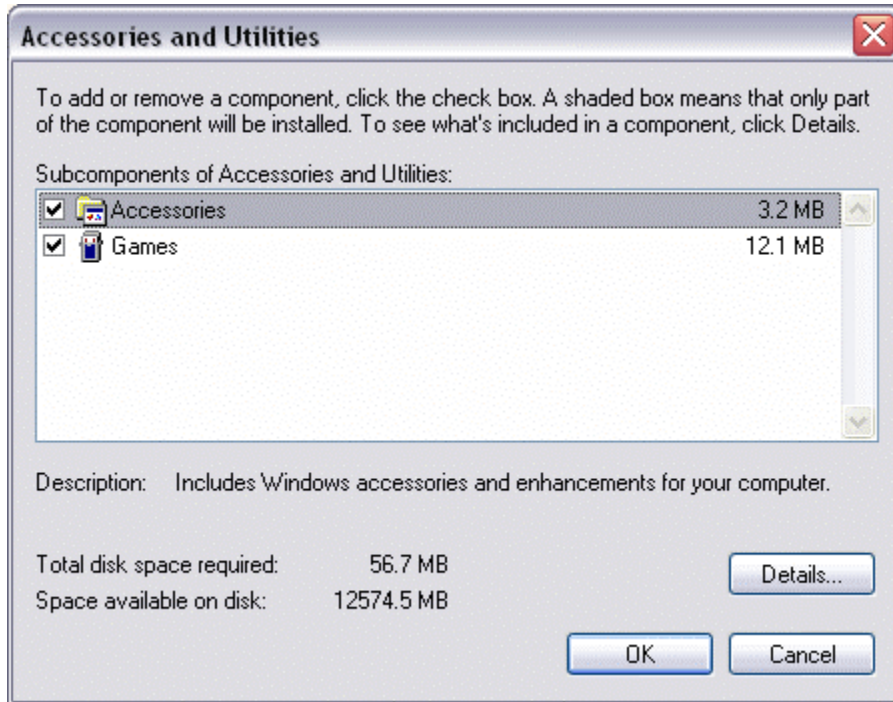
Accessories and Utilities

To add or remove a component, click the check box. A shaded box means that only part of the component will be installed. To see what's included in a component, click Details.

Subcomponents of Accessories and Utilities:

| | | |
|---|---|---|
| ☑ | Accessories | 3.2 MB |
| ☑ | Games | 12.1 MB |

Description: Includes Windows accessories and enhancements for your computer.

Total disk space required: 56.7 MB

Space available on disk: 12574.5 MB

Details...

OK

Cancel